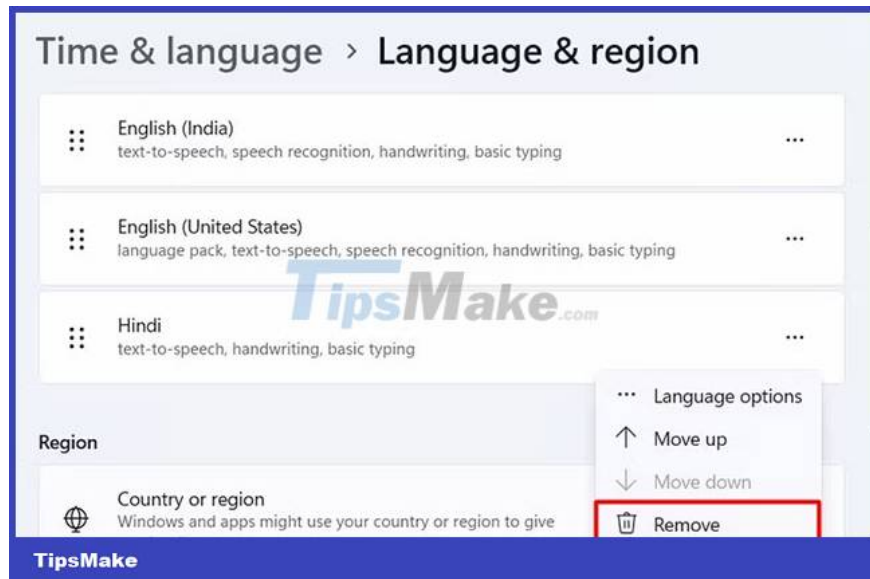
Time & language › Language & region

English (India)
text-to-speech, speech recognition, handwriting, basic typing

English (United States)
language pack, text-to-speech, speech recognition, handwriting, basic typing

TipsMake.com

Hindi
text-to-speech, handwriting, basic typing

Language options
Move up
Move down
Remove

Region

Country or region
Windows and apps might use your country or region to give

TipsMake